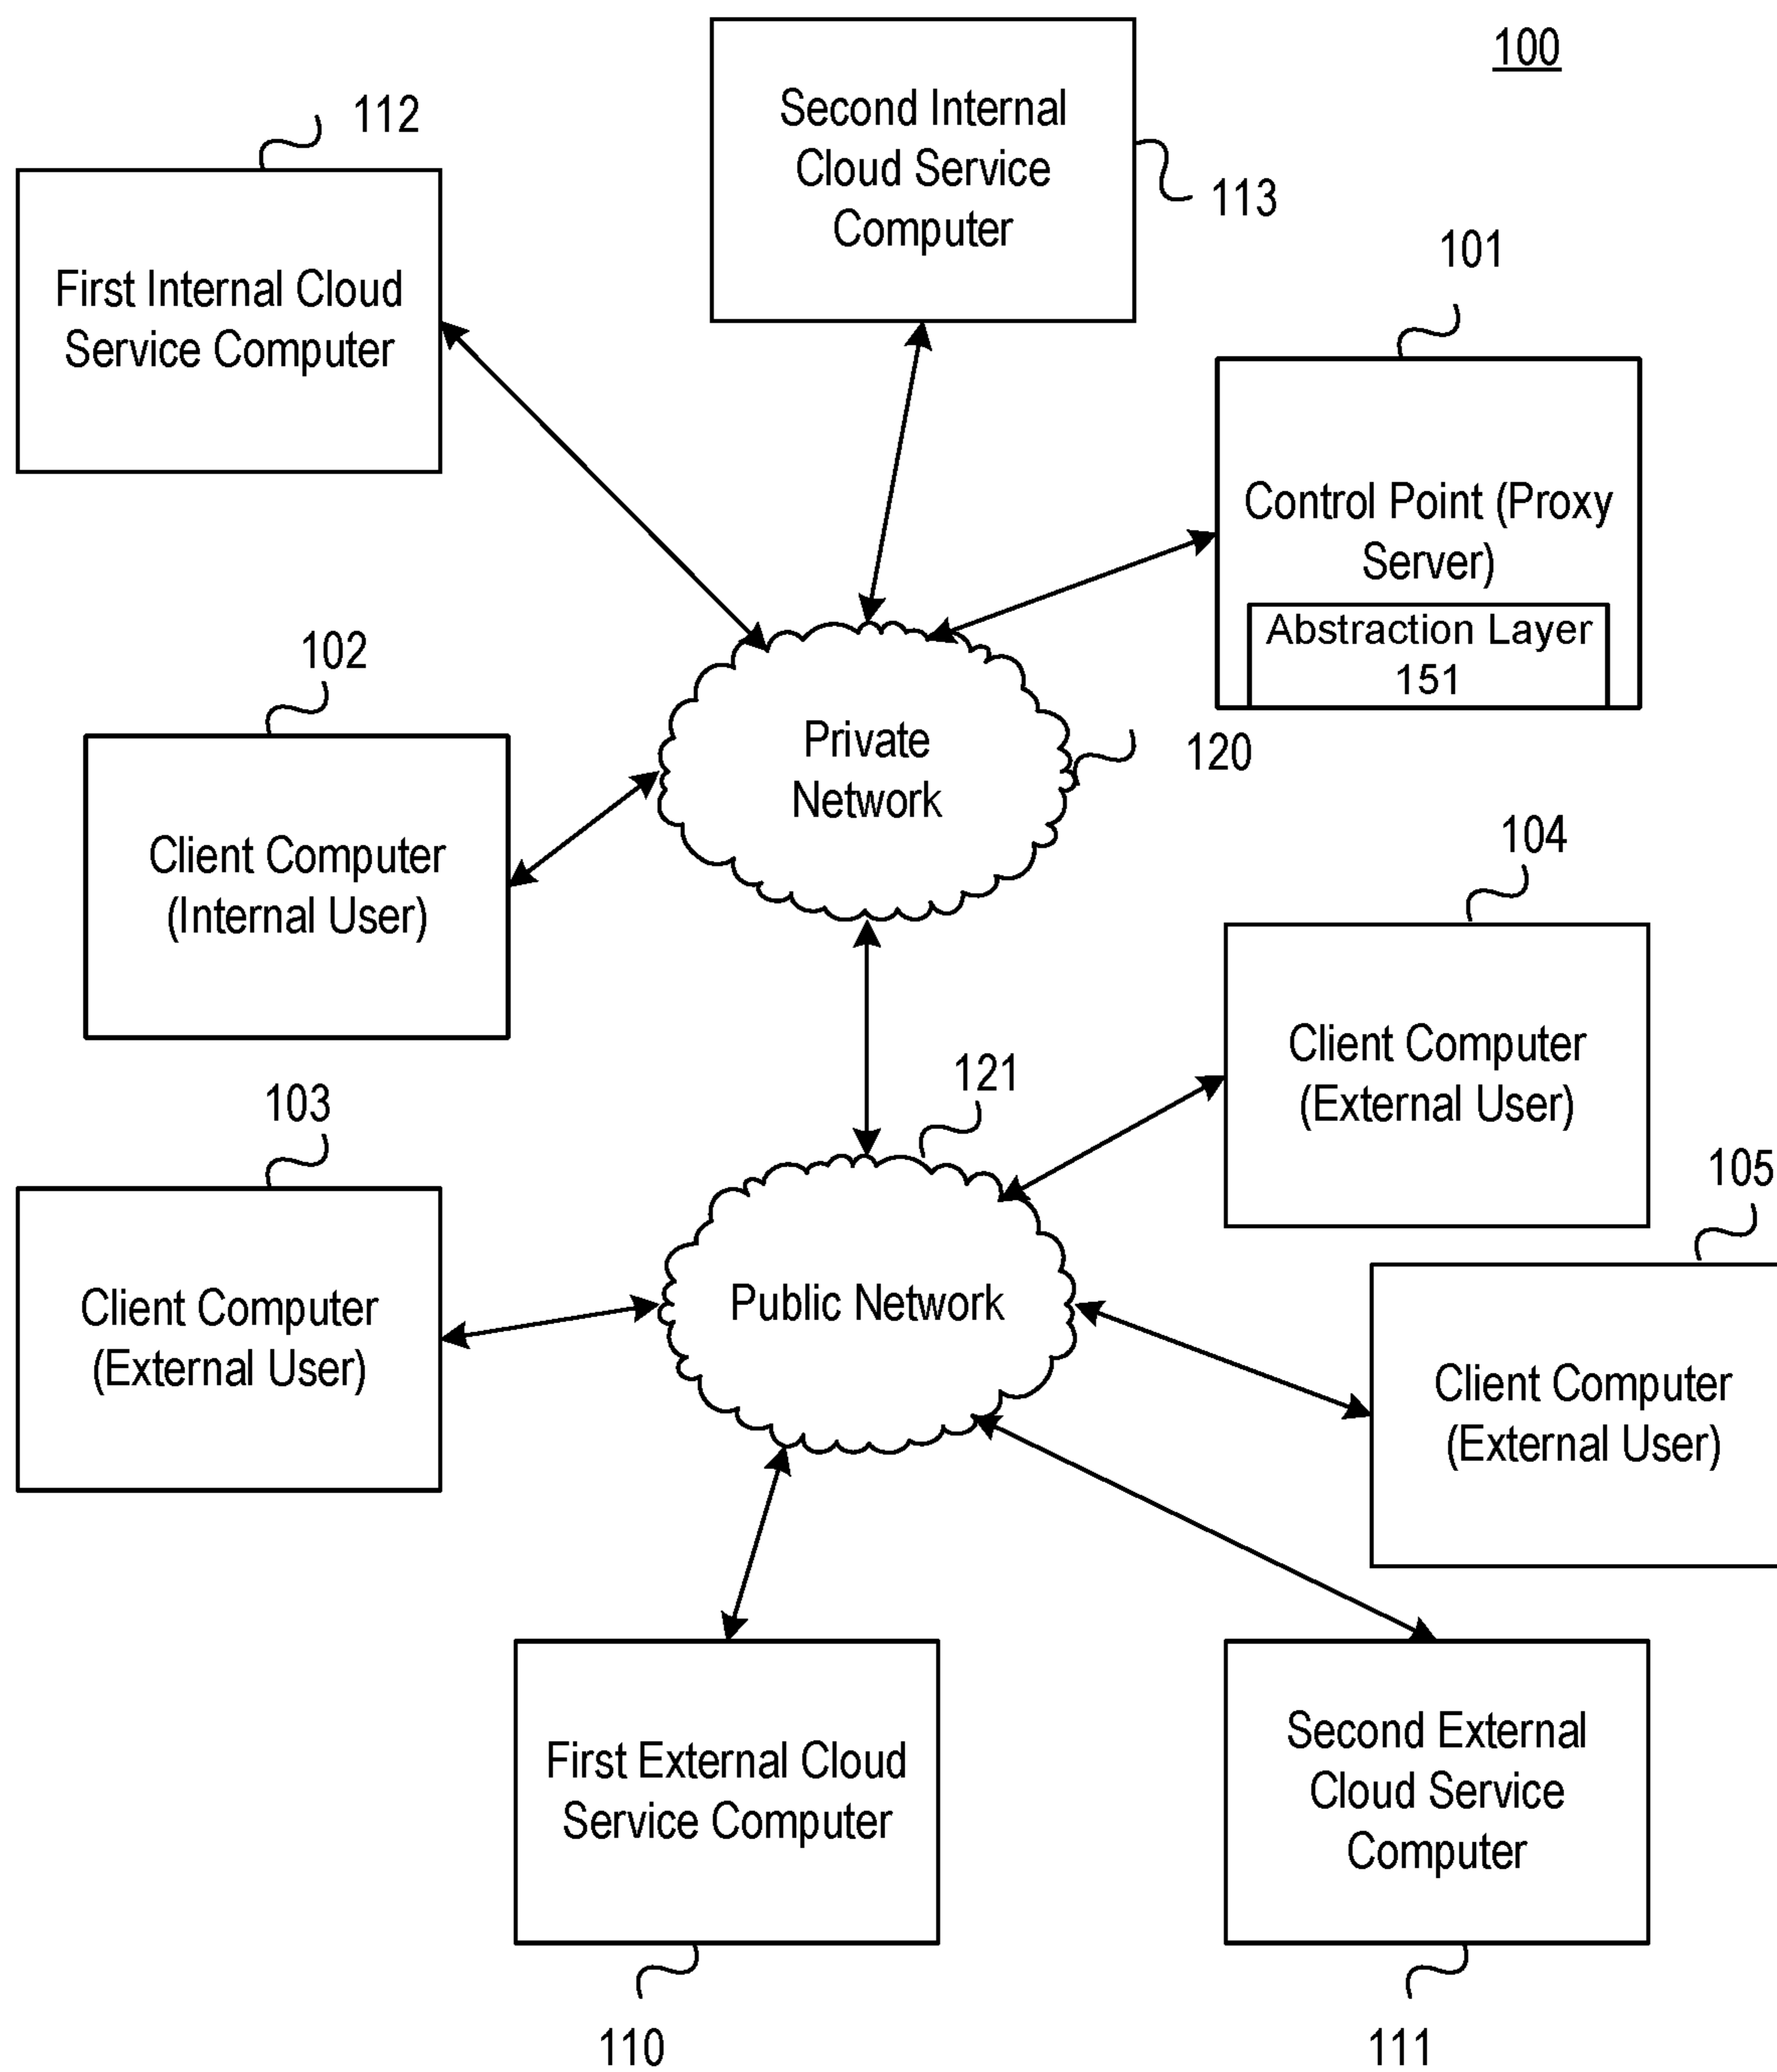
100

Second Internal Cloud Service Computer

113

112

First Internal Cloud Service Computer

101

Control Point (Proxy Server)

Abstraction Layer 151

102

Private Network

120

Client Computer (Internal User)

104

Client Computer (External User)

121

103

105

Client Computer (External User)

Public Network

Client Computer (External User)

First External Cloud Service Computer

Second External Cloud Service Computer

110

111